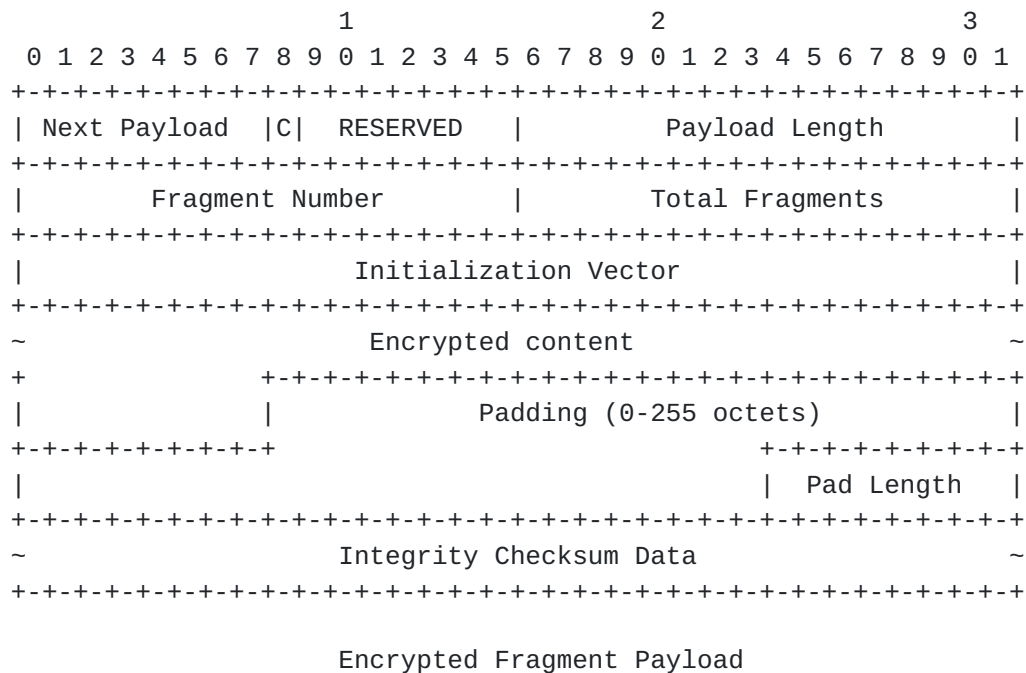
1                   2                   3
 0 1 2 3 4 5 6 7 8 9 0 1 2 3 4 5 6 7 8 9 0 1 2 3 4 5 6 7 8 9 0 1
+-+-+-+-+-+-+-+-+-+-+-+-+-+-+-+-+-+-+-+-+-+-+-+-+-+-+-+-+-+-+-+-+
| Next Payload  |C|  RESERVED   |         Payload Length        |
+-+-+-+-+-+-+-+-+-+-+-+-+-+-+-+-+-+-+-+-+-+-+-+-+-+-+-+-+-+-+-+-+
|        Fragment Number        |        Total Fragments        |
+-+-+-+-+-+-+-+-+-+-+-+-+-+-+-+-+-+-+-+-+-+-+-+-+-+-+-+-+-+-+-+-+
|                     Initialization Vector                     |
+-+-+-+-+-+-+-+-+-+-+-+-+-+-+-+-+-+-+-+-+-+-+-+-+-+-+-+-+-+-+-+-+
~                      Encrypted content                        ~
+               +-+-+-+-+-+-+-+-+-+-+-+-+-+-+-+-+-+-+-+-+-+-+-+-+
|               |             Padding (0-255 octets)            |
+-+-+-+-+-+-+-+-+                               +-+-+-+-+-+-+-+-+
|                                               |  Pad Length   |
+-+-+-+-+-+-+-+-+-+-+-+-+-+-+-+-+-+-+-+-+-+-+-+-+-+-+-+-+-+-+-+-+
~                    Integrity Checksum Data                    ~
+-+-+-+-+-+-+-+-+-+-+-+-+-+-+-+-+-+-+-+-+-+-+-+-+-+-+-+-+-+-+-+-+

                  Encrypted Fragment Payload